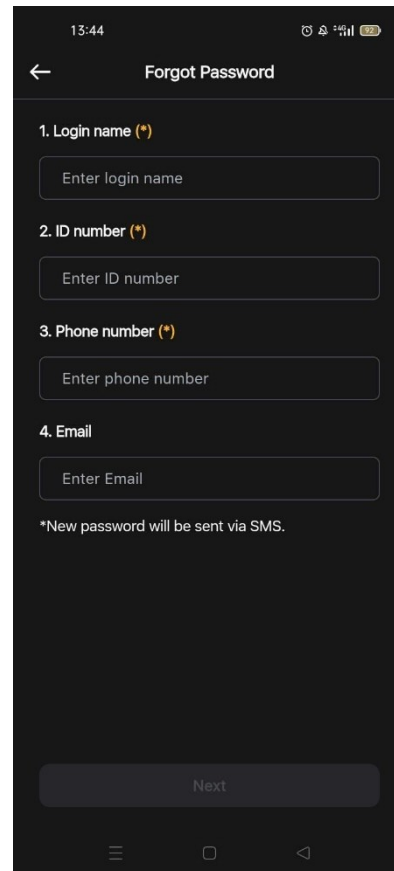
13:44

92

Forgot Password

1. Login name (*)

Enter login name

2. ID number (*)

Enter ID number

3. Phone number (*)

Enter phone number

4. Email

Enter Email

*New password will be sent via SMS.

Next